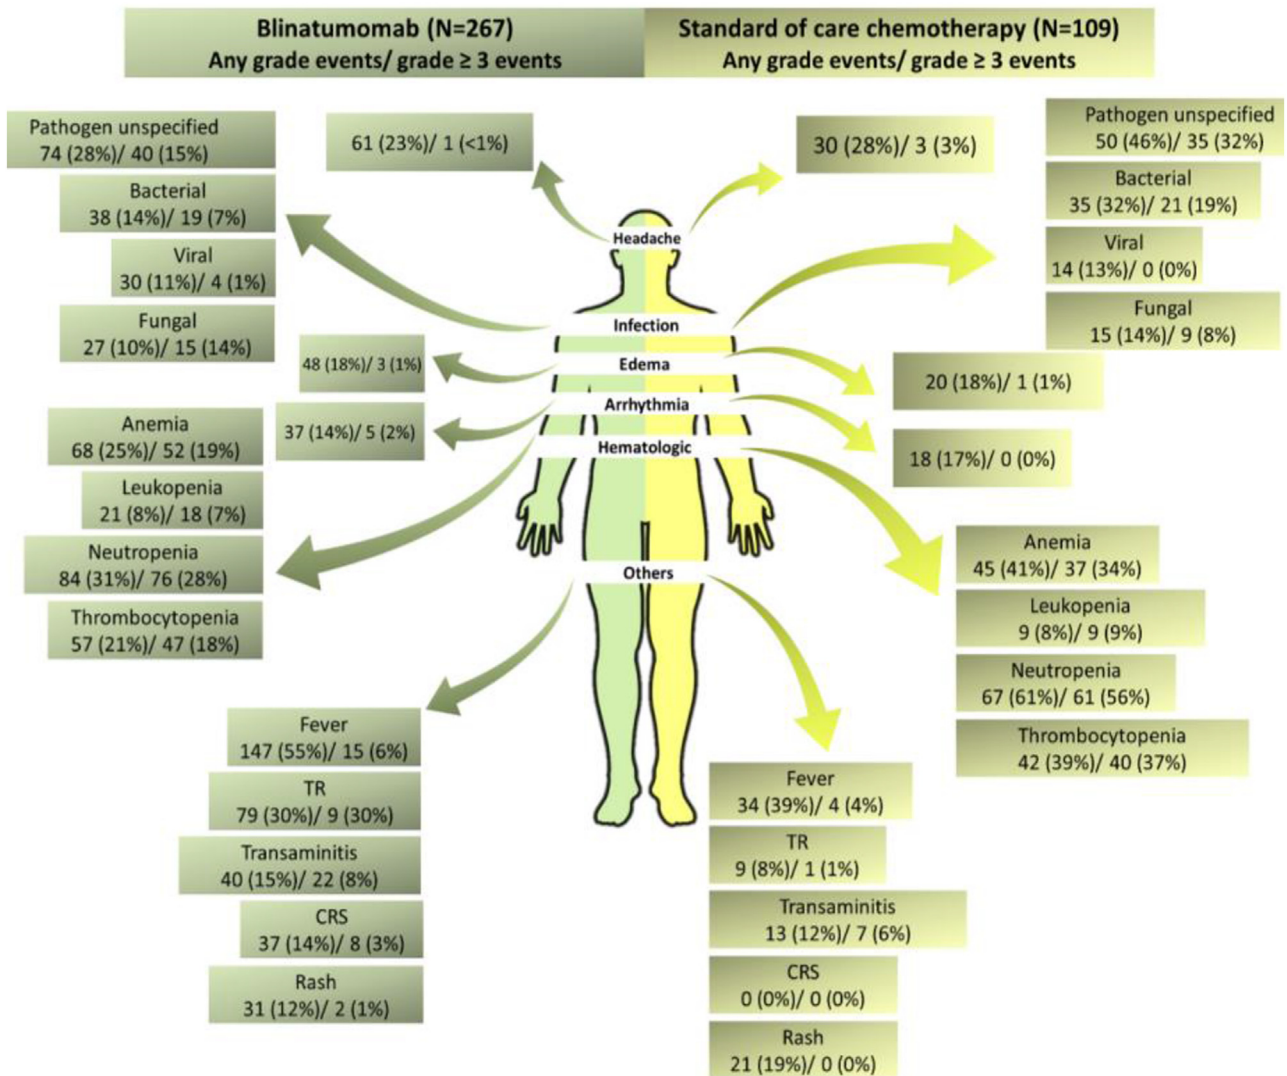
Blinatumomab (N=267)
Any grade events/ grade ≥ 3 events

Standard of care chemotherapy (N=109)
Any grade events/ grade ≥ 3 events

Pathogen unspecified
74 (28%)/ 40 (15%)

Bacterial
38 (14%)/ 19 (7%)

Viral
30 (11%)/ 4 (1%)

Fungal
27 (10%)/ 15 (14%)

61 (23%)/ 1 (<1%)

30 (28%)/ 3 (3%)

Pathogen unspecified
50 (46%)/ 35 (32%)

Bacterial
35 (32%)/ 21 (19%)

Viral
14 (13%)/ 0 (0%)

Fungal
15 (14%)/ 9 (8%)

Headache

Infection

Edema

Arrhythmia

Hematologic

Others

48 (18%)/ 3 (1%)

37 (14%)/ 5 (2%)

20 (18%)/ 1 (1%)

18 (17%)/ 0 (0%)

Anemia
68 (25%)/ 52 (19%)

Leukopenia
21 (8%)/ 18 (7%)

Neutropenia
84 (31%)/ 76 (28%)

Thrombocytopenia
57 (21%)/ 47 (18%)

Anemia
45 (41%)/ 37 (34%)

Leukopenia
9 (8%)/ 9 (9%)

Neutropenia
67 (61%)/ 61 (56%)

Thrombocytopenia
42 (39%)/ 40 (37%)

Fever
147 (55%)/ 15 (6%)

TR
79 (30%)/ 9 (30%)

Transaminitis
40 (15%)/ 22 (8%)

CRS
37 (14%)/ 8 (3%)

Rash
31 (12%)/ 2 (1%)

Fever
34 (39%)/ 4 (4%)

TR
9 (8%)/ 1 (1%)

Transaminitis
13 (12%)/ 7 (6%)

CRS
0 (0%)/ 0 (0%)

Rash
21 (19%)/ 0 (0%)